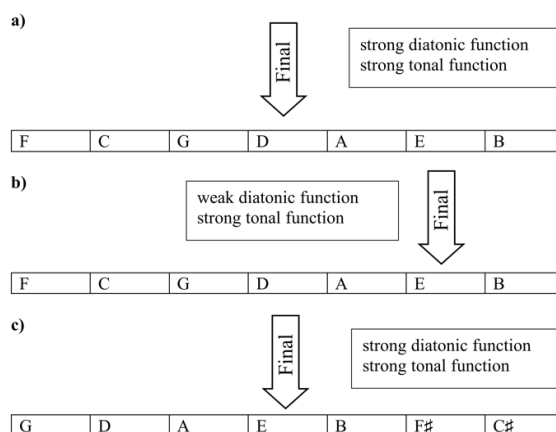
a)

Final

strong diatonic function
strong tonal function

| F | C | G | D | A | E | B |
|---|---|---|---|---|---|---|

b)

weak diatonic function
strong tonal function

Final

| F | C | G | D | A | E | B |
|---|---|---|---|---|---|---|

c)

Final

strong diatonic function
strong tonal function

| G | D | A | E | B | F♯ | C♯ |
|---|---|---|---|---|---|---|